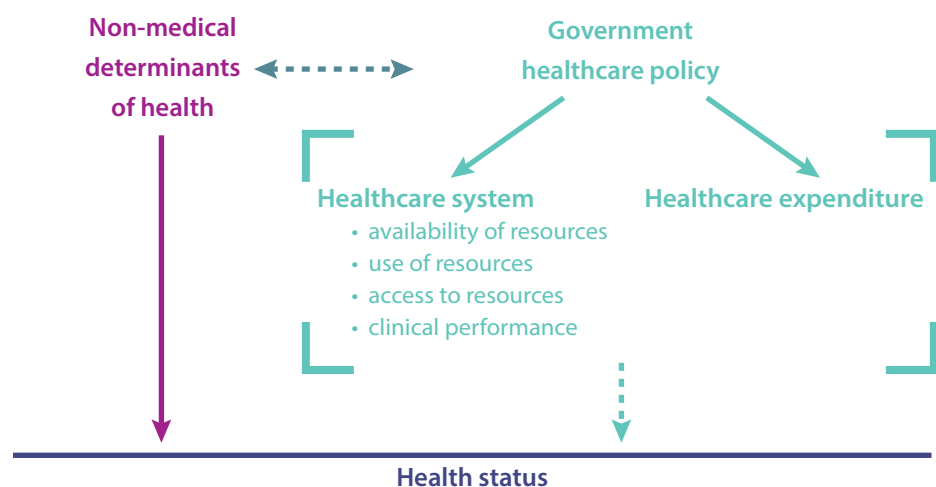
Non-medical determinants of health

Government healthcare policy

Healthcare system
• availability of resources
• use of resources
• access to resources
• clinical performance

Healthcare expenditure

Health status